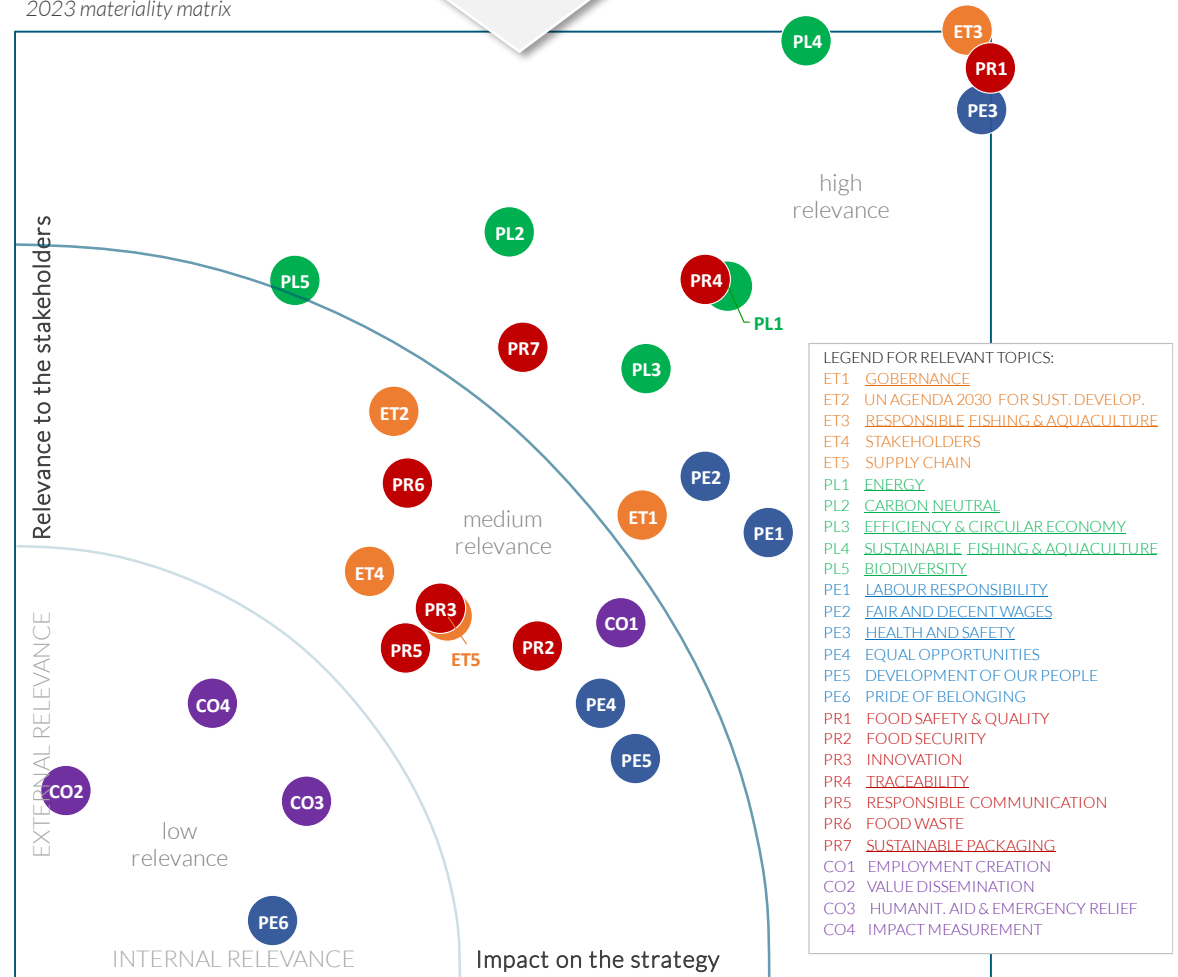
2023 materiality matrix

PL4
ET3
PR1
PE3

high relevance

Relevance to the stakeholders

PL2
PL5
PR4
PL1
PR7
PL3
ET2
PE2
PR6
ET1
PE1
medium relevance
ET4
PR3
ET5
PR5
PR2
CO1
CO4
PE4
PE5
CO2
CO3

EXTERNAL RELEVANCE

low relevance

PE6

INTERNAL RELEVANCE

Impact on the strategy

LEGEND FOR RELEVANT TOPICS:
ET1 GOBERNANCE
ET2 UN AGENDA 2030 FOR SUST. DEVELOP.
ET3 RESPONSIBLE FISHING & AQUACULTURE
ET4 STAKEHOLDERS
ET5 SUPPLY CHAIN
PL1 ENERGY
PL2 CARBON NEUTRAL
PL3 EFFICIENCY & CIRCULAR ECONOMY
PL4 SUSTAINABLE FISHING & AQUACULTURE
PL5 BIODIVERSITY
PE1 LABOUR RESPONSIBILITY
PE2 FAIR AND DECENT WAGES
PE3 HEALTH AND SAFETY
PE4 EQUAL OPPORTUNITIES
PE5 DEVELOPMENT OF OUR PEOPLE
PE6 PRIDE OF BELONGING
PR1 FOOD SAFETY & QUALITY
PR2 FOOD SECURITY
PR3 INNOVATION
PR4 TRACEABILITY
PR5 RESPONSIBLE COMMUNICATION
PR6 FOOD WASTE
PR7 SUSTAINABLE PACKAGING
CO1 EMPLOYMENT CREATION
CO2 VALUE DISSEMINATION
CO3 HUMANIT. AID & EMERGENCY RELIEF
CO4 IMPACT MEASUREMENT